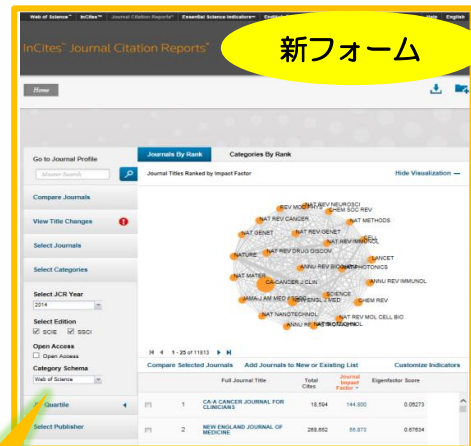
Web of Science™ InCites™ Journal Citation Reports® Essential Science Indicators℠ Help English

InCites™ Journal Citation Reports®

新フォーム

Home

Go to Journal Profile

Master Search

Compare Journals

View Title Changes

Select Journals

Select Categories

Select JCR Year

2014

Select Edition

SCIE SSCI

Open Access

Open Access

Category Schema

Web of Science

Quartile

Select Publisher

Journals By Rank

Categories By Rank

Journal Titles Ranked by Impact Factor

Hide Visualization —

NAT REV NEUROSCI
REV MOD PHYS
CHEM SOC REV
NAT REV CANCER
NAT METHODS
NAT REV GENET
NAT GENET
NAT REV IMMUNOL
CELL
NAT REV DRUG DISCOV
NATURE
LANCET
ANNU REV BIOCHEM
PHOTONICS
NAT MATER
CA-CANCER J CLIN
ANNU REV IMMUNOL
SCIENCE
JAMA-J AM MED
NEW ENGL J MED
CHEM REV
NAT NANOTECHNOL
NAT REV MOL CELL BIO
ANNU REV
NAT BIOTECHNOL

1 - 25 of 11813

Compare Selected Journals

Add Journals to New or Existing List

Customize Indicators

| | | Full Journal Title | Total Cites | Journal Impact Factor | Eigenfactor Score |
|---|---|---|---|---|---|
| | 1 | CA-A CANCER JOURNAL FOR CLINICIANS | 16,594 | 144.800 | 0.05273 |
| | 2 | NEW ENGLAND JOURNAL OF MEDICINE | 268,652 | 55.873 | 0.67634 |